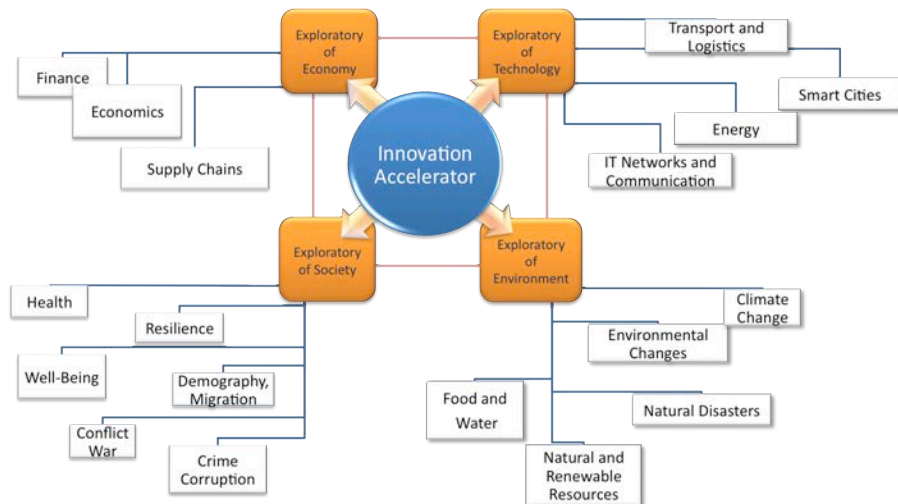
Innovation Accelerator

Exploratory of Economy

Finance

Economics

Supply Chains

Exploratory of Technology

Transport and Logistics

Smart Cities

Energy

IT Networks and Communication

Exploratory of Society

Health

Resilience

Well-Being

Demography, Migration

Conflict War

Crime Corruption

Exploratory of Environment

Climate Change

Environmental Changes

Food and Water

Natural Disasters

Natural and Renewable Resources